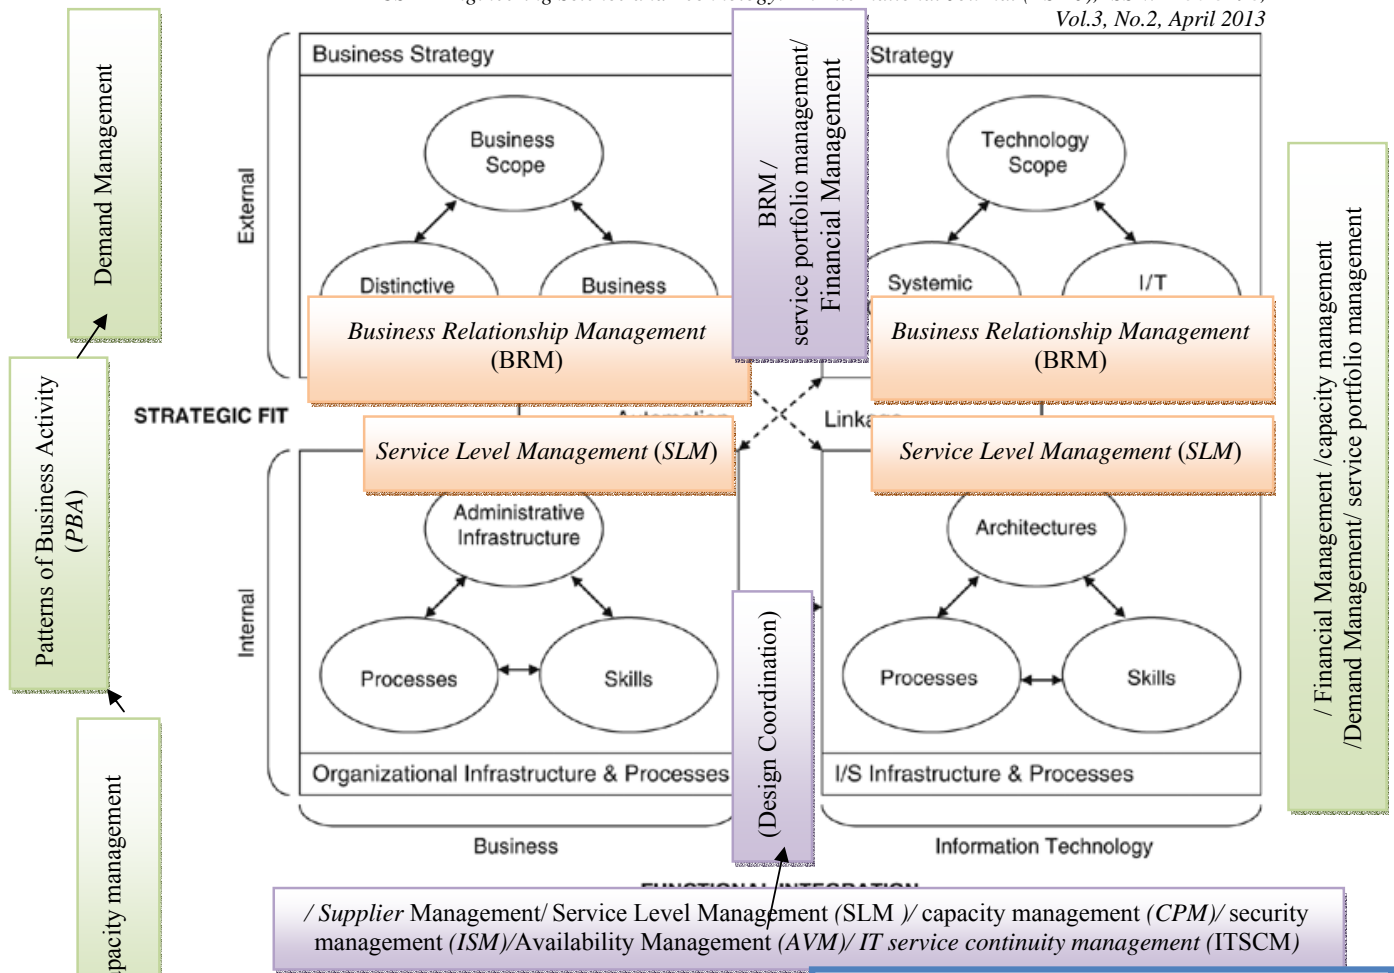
Vol.3, No.2, April 2013

Demand Management

Patterns of Business Activity (PBA)

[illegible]pacity management

Business Strategy

Strategy

BRM / service portfolio management/ Financial Management

Business Scope

Technology Scope

External

Distinctive

Business

Systemic

I/T

Business Relationship Management (BRM)

Business Relationship Management (BRM)

STRATEGIC FIT

Linka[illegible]

Service Level Management (SLM)

Service Level Management (SLM)

Administrative Infrastructure

Architectures

Internal

Processes

Skills

Processes

Skills

(Design Coordination)

Organizational Infrastructure & Processes

I/S Infrastructure & Processes

Business

Information Technology

/ Financial Management /capacity management /Demand Management/ service portfolio management

/ Supplier Management/ Service Level Management (SLM )/ capacity management (CPM)/ security management (ISM)/Availability Management (AVM)/ IT service continuity management (ITSCM)